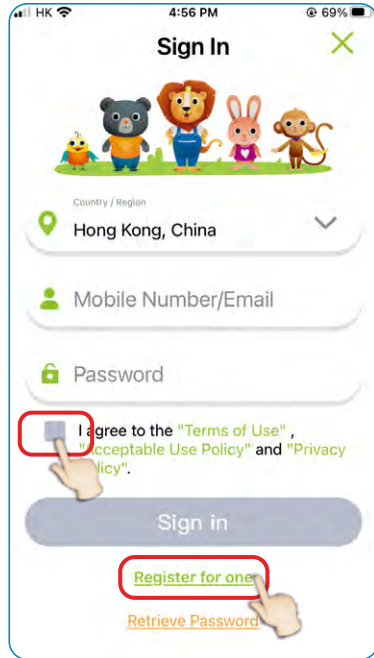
HK 4:56 PM 69%

Sign In

Country / Region
Hong Kong, China

Mobile Number/Email

Password

I agree to the "Terms of Use", "Acceptable Use Policy" and "Privacy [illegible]olicy".

Sign in

Register for one

Retrieve Password